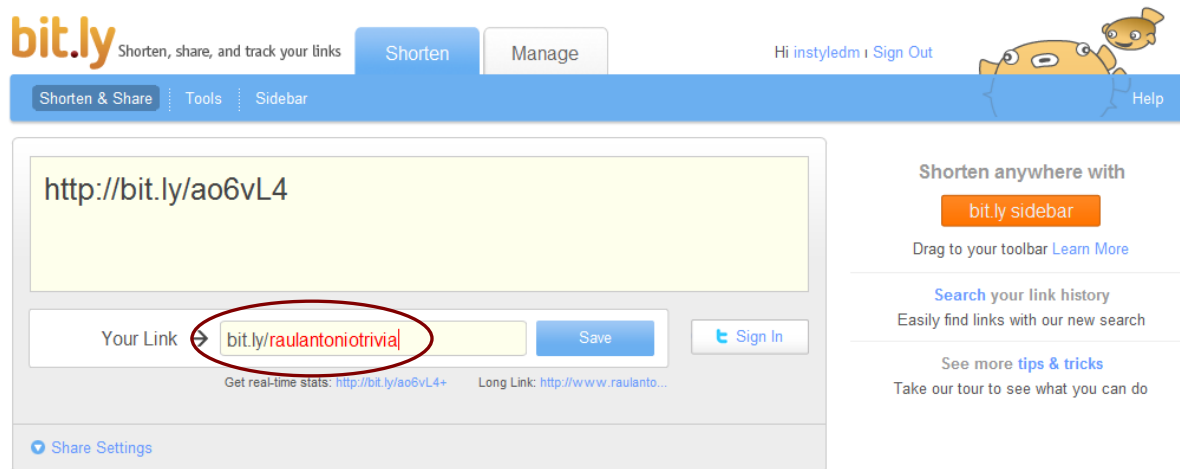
bit.ly Shorten, share, and track your links

Shorten | Manage

Hi instyledm | Sign Out

Shorten & Share | Tools | Sidebar

Help

http://bit.ly/ao6vL4

Your Link bit.ly/raulantoniotrivia Save

Sign In

Get real-time stats: http://bit.ly/ao6vL4+ Long Link: http://www.raulanto...

Share Settings

Shorten anywhere with

bit.ly sidebar

Drag to your toolbar Learn More

Search your link history

Easily find links with our new search

See more tips & tricks

Take our tour to see what you can do